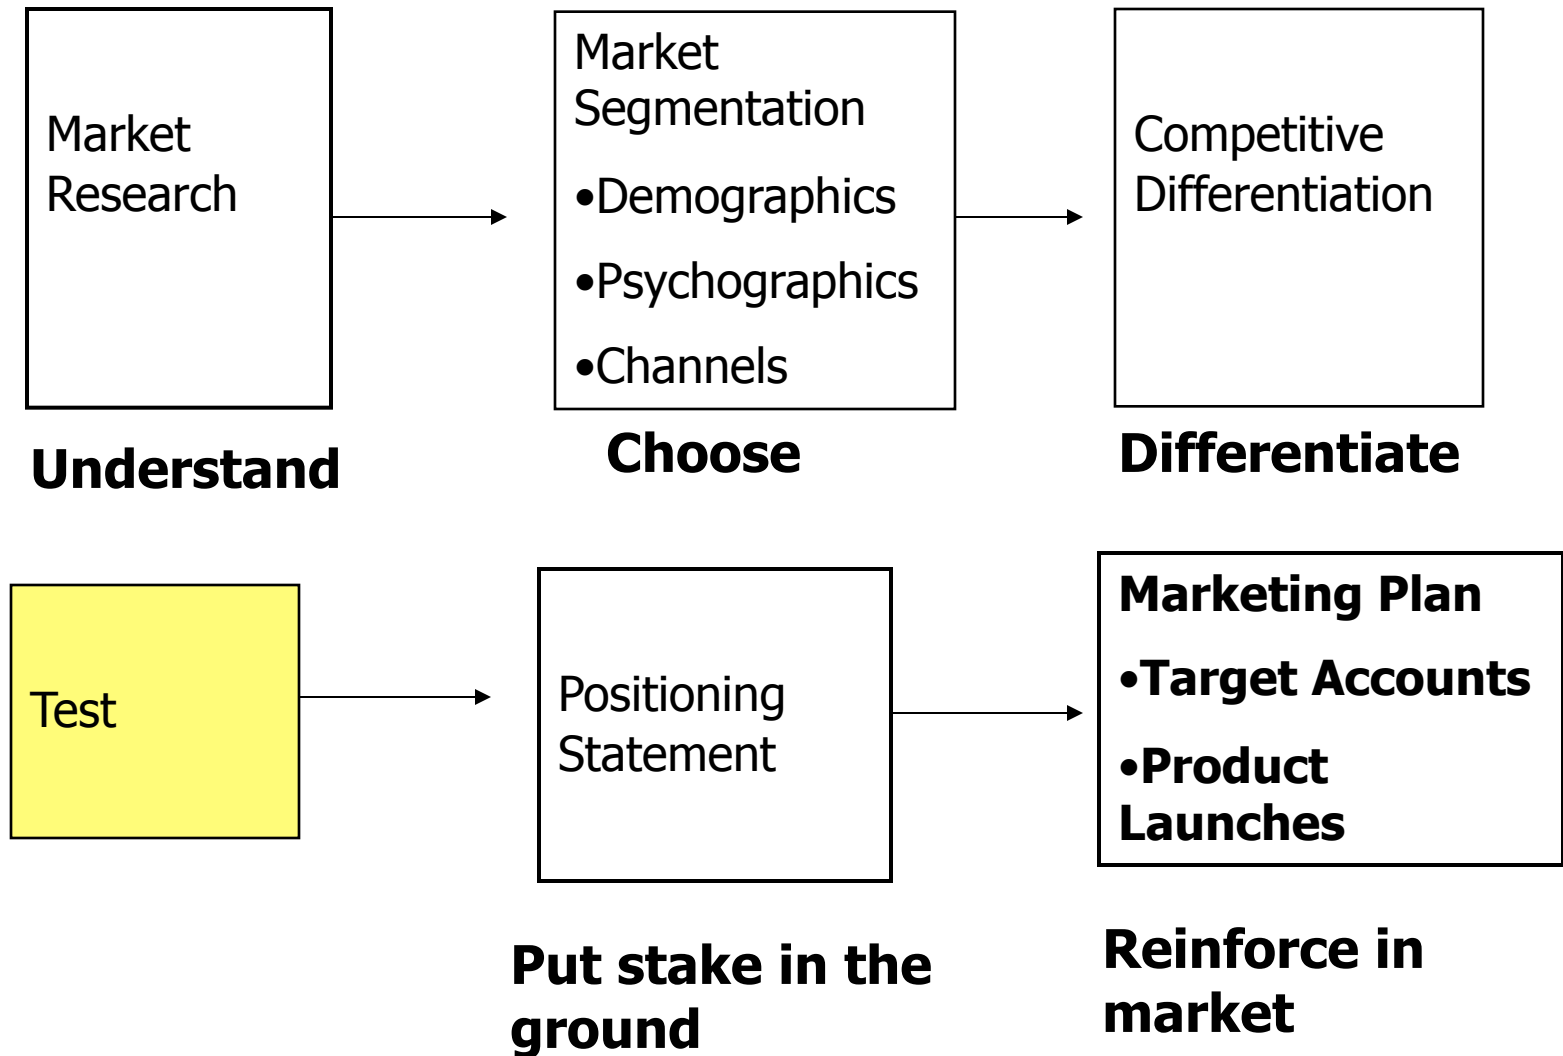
Market Research

Understand

Market Segmentation

•Demographics

•Psychographics

•Channels

Choose

Competitive Differentiation

Differentiate

Test

Positioning Statement

Put stake in the ground

Marketing Plan

•Target Accounts

•Product Launches

Reinforce in market